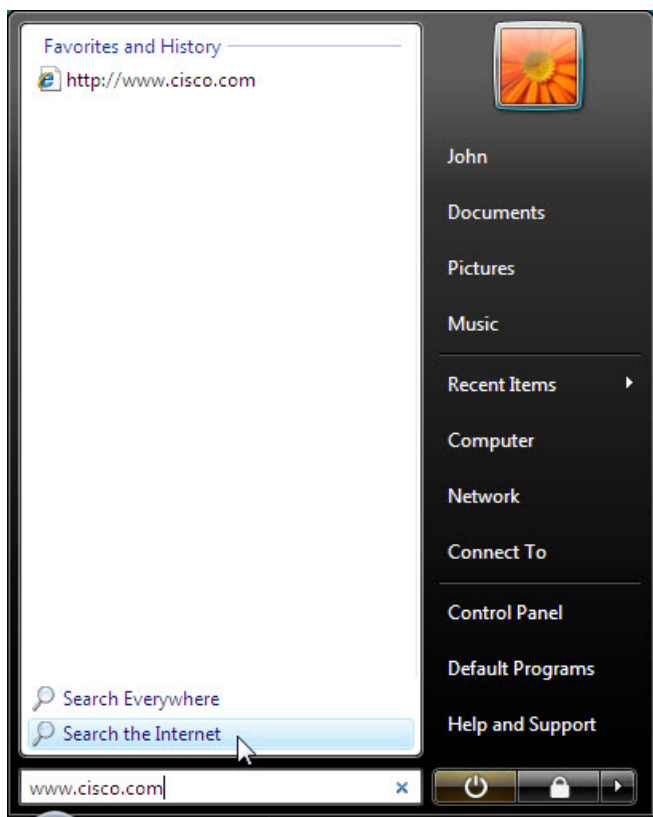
Favorites and History

http://www.cisco.com

Search Everywhere

Search the Internet

www.cisco.com

John

Documents

Pictures

Music

Recent Items

Computer

Network

Connect To

Control Panel

Default Programs

Help and Support